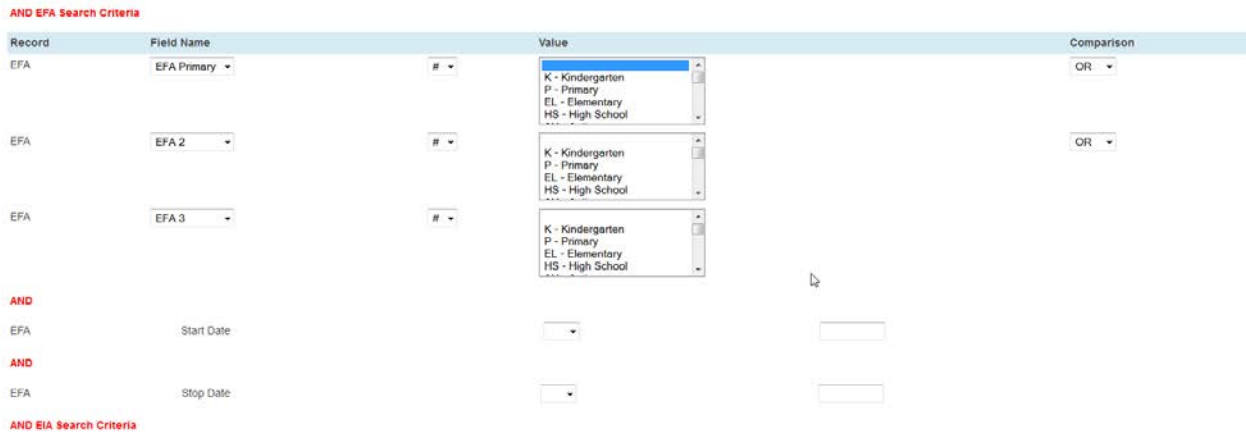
AND EFA Search Criteria

| Record | Field Name | | Value | Comparison |
|---|---|---|---|---|
| EFA | EFA Primary | # | K - Kindergarten<br>P - Primary<br>EL - Elementary<br>HS - High School | OR |
| EFA | EFA 2 | # | K - Kindergarten<br>P - Primary<br>EL - Elementary<br>HS - High School | OR |
| EFA | EFA 3 | # | K - Kindergarten<br>P - Primary<br>EL - Elementary<br>HS - High School | |

AND

EFA Start Date

AND

EFA Stop Date

AND EIA Search Criteria